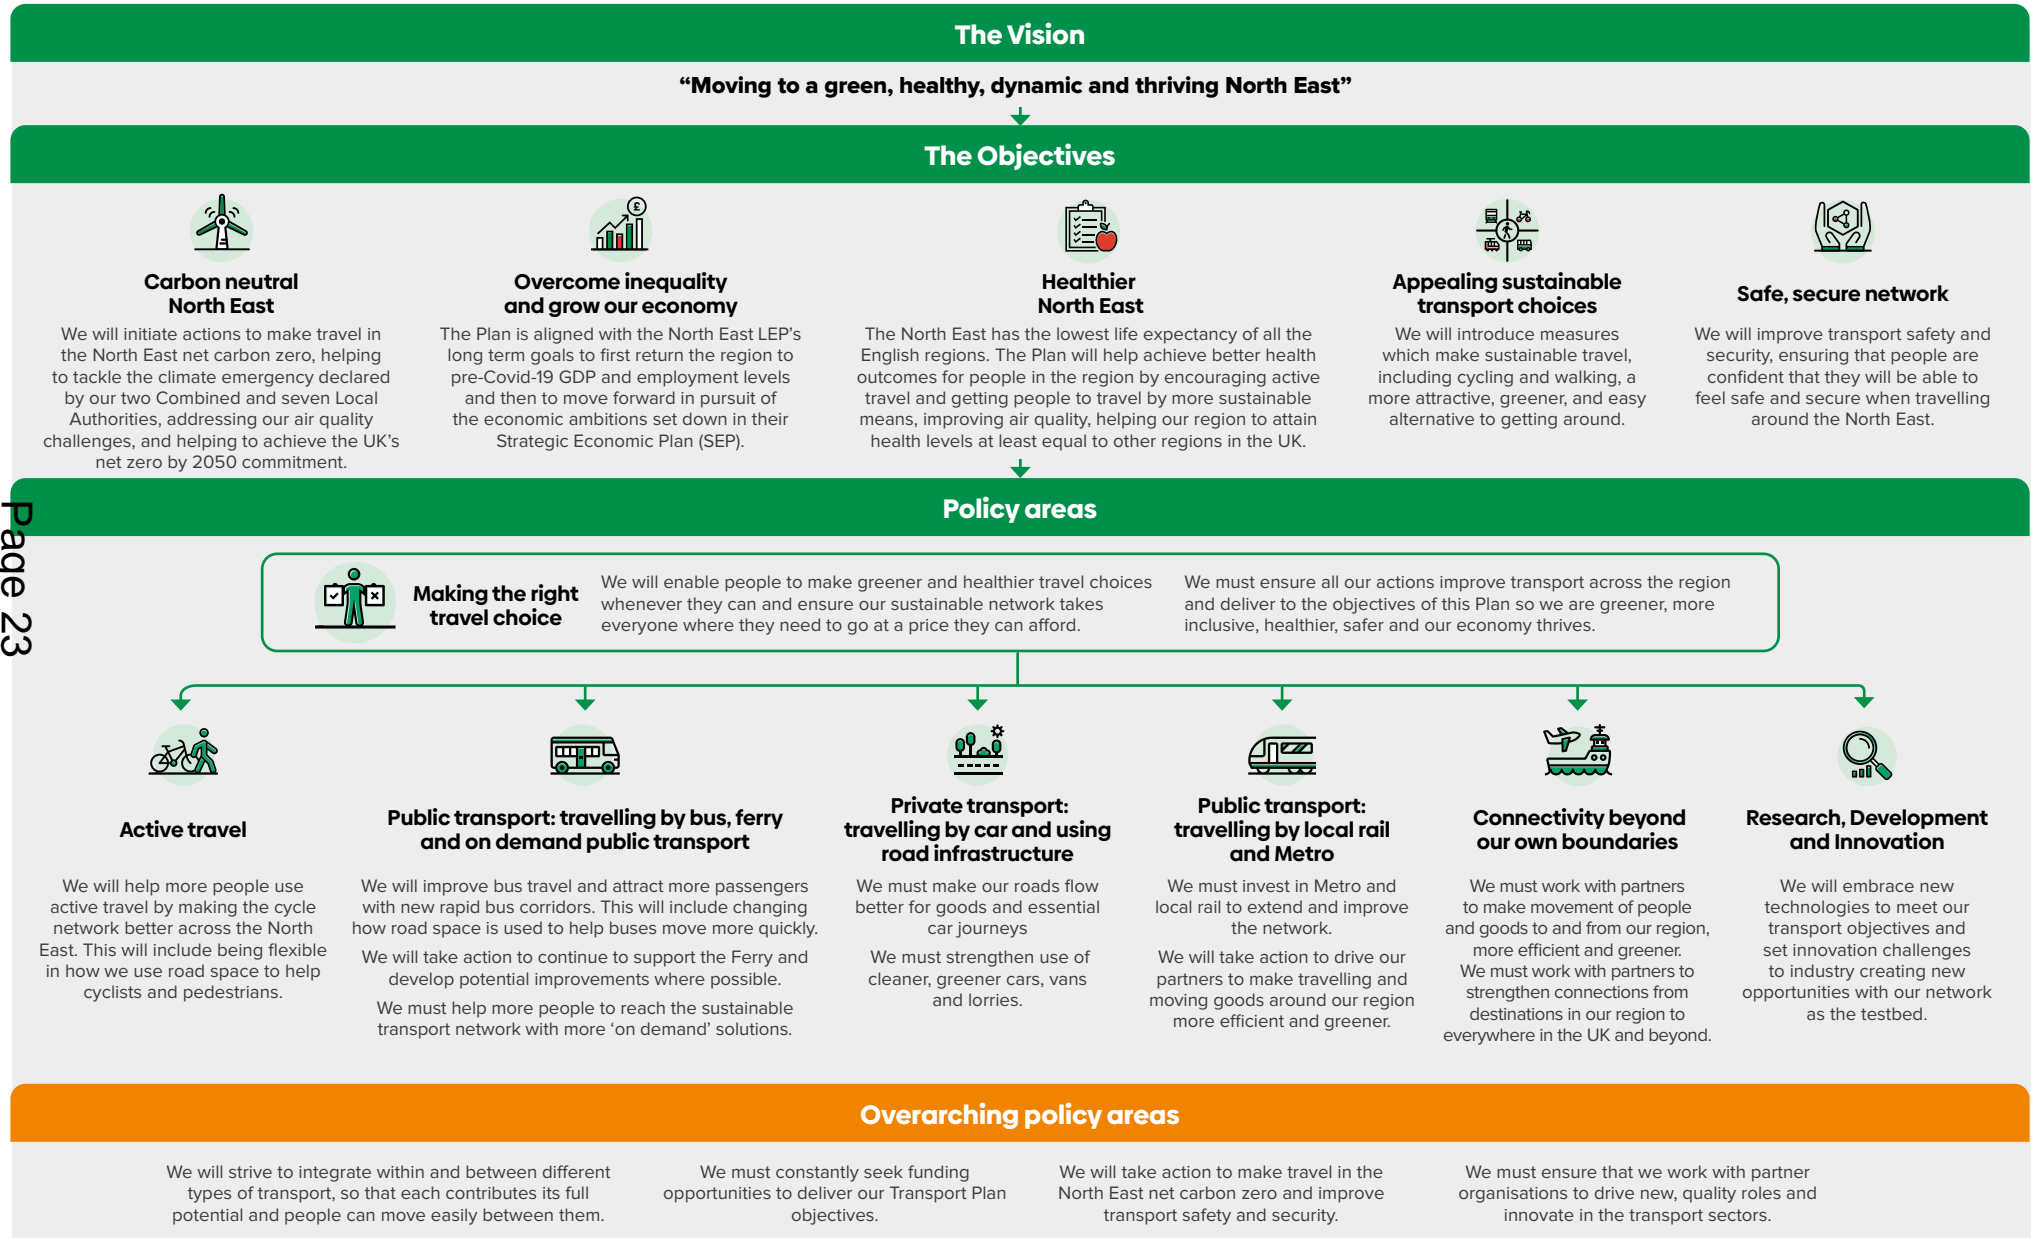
The Vision

"Moving to a green, healthy, dynamic and thriving North East"

The Objectives

Carbon neutral North East

We will initiate actions to make travel in the North East net carbon zero, helping to tackle the climate emergency declared by our two Combined and seven Local Authorities, addressing our air quality challenges, and helping to achieve the UK's net zero by 2050 commitment.

Overcome inequality and grow our economy

The Plan is aligned with the North East LEP's long term goals to first return the region to pre-Covid-19 GDP and employment levels and then to move forward in pursuit of the economic ambitions set down in their Strategic Economic Plan (SEP).

Healthier North East

The North East has the lowest life expectancy of all the English regions. The Plan will help achieve better health outcomes for people in the region by encouraging active travel and getting people to travel by more sustainable means, improving air quality, helping our region to attain health levels at least equal to other regions in the UK.

Appealing sustainable transport choices

We will introduce measures which make sustainable travel, including cycling and walking, a more attractive, greener, and easy alternative to getting around.

Safe, secure network

We will improve transport safety and security, ensuring that people are confident that they will be able to feel safe and secure when travelling around the North East.

Policy areas

Page 23

Making the right travel choice

We will enable people to make greener and healthier travel choices whenever they can and ensure our sustainable network takes everyone where they need to go at a price they can afford.

We must ensure all our actions improve transport across the region and deliver to the objectives of this Plan so we are greener, more inclusive, healthier, safer and our economy thrives.

Active travel

We will help more people use active travel by making the cycle network better across the North East. This will include being flexible in how we use road space to help cyclists and pedestrians.

Public transport: travelling by bus, ferry and on demand public transport

We will improve bus travel and attract more passengers with new rapid bus corridors. This will include changing how road space is used to help buses move more quickly.

We will take action to continue to support the Ferry and develop potential improvements where possible.

We must help more people to reach the sustainable transport network with more 'on demand' solutions.

Private transport: travelling by car and using road infrastructure

We must make our roads flow better for goods and essential car journeys

We must strengthen use of cleaner, greener cars, vans and lorries.

Public transport: travelling by local rail and Metro

We must invest in Metro and local rail to extend and improve the network.

We will take action to drive our partners to make travelling and moving goods around our region more efficient and greener.

Connectivity beyond our own boundaries

We must work with partners to make movement of people and goods to and from our region, more efficient and greener. We must work with partners to strengthen connections from destinations in our region to everywhere in the UK and beyond.

Research, Development and Innovation

We will embrace new technologies to meet our transport objectives and set innovation challenges to industry creating new opportunities with our network as the testbed.

Overarching policy areas

We will strive to integrate within and between different types of transport, so that each contributes its full potential and people can move easily between them.

We must constantly seek funding opportunities to deliver our Transport Plan objectives.

We will take action to make travel in the North East net carbon zero and improve transport safety and security.

We must ensure that we work with partner organisations to drive new, quality roles and innovate in the transport sectors.